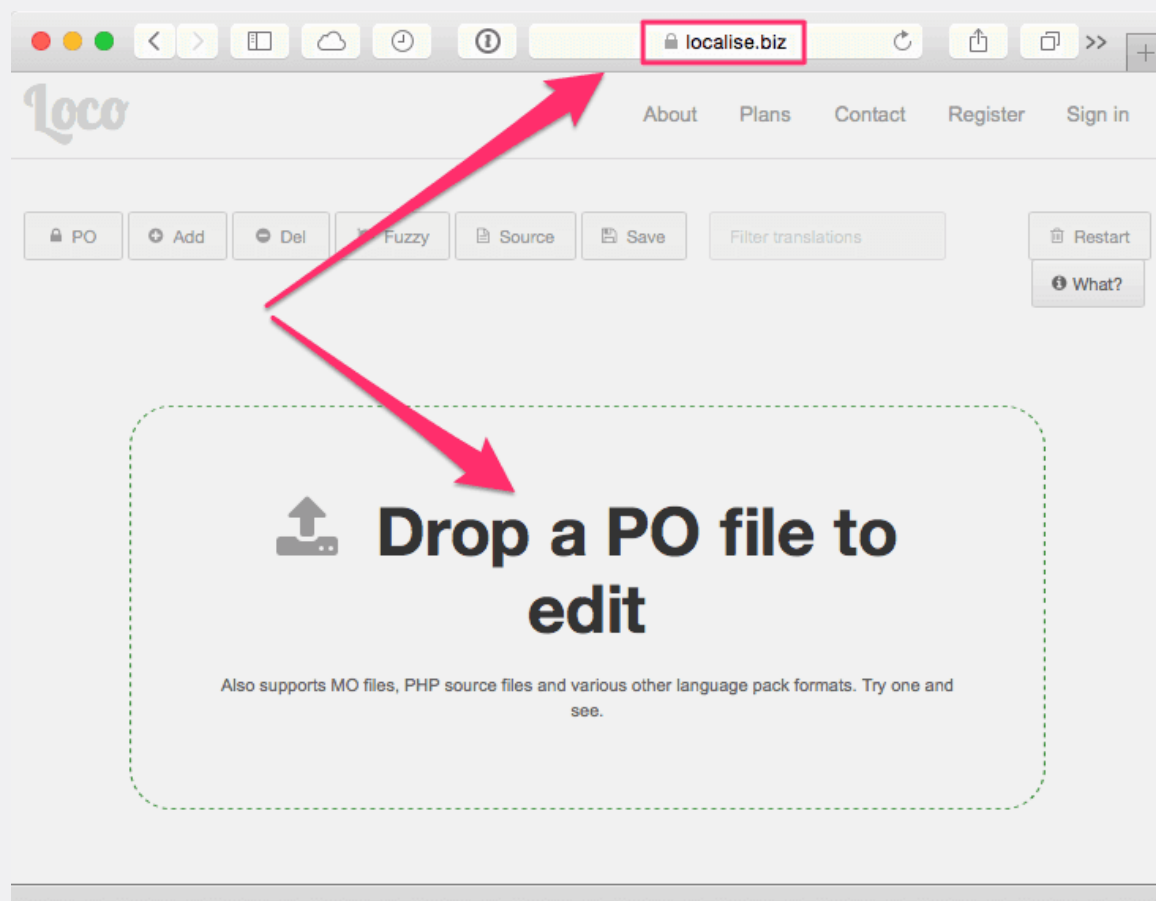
localise.biz

Loco

About Plans Contact Register Sign in

PO Add Del Fuzzy Source Save Filter translations Restart What?

Drop a PO file to edit

Also supports MO files, PHP source files and various other language pack formats. Try one and see.